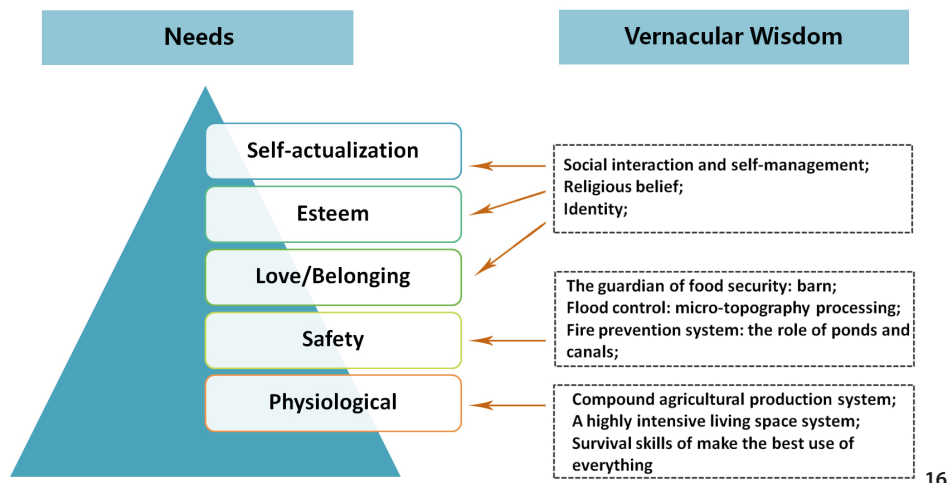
Needs

Vernacular Wisdom

Self-actualization

Esteem

Love/Belonging

Safety

Physiological

Social interaction and self-management;
Religious belief;
Identity;

The guardian of food security: barn;
Flood control: micro-topography processing;
Fire prevention system: the role of ponds and canals;

Compound agricultural production system;
A highly intensive living space system;
Survival skills of make the best use of everything

16